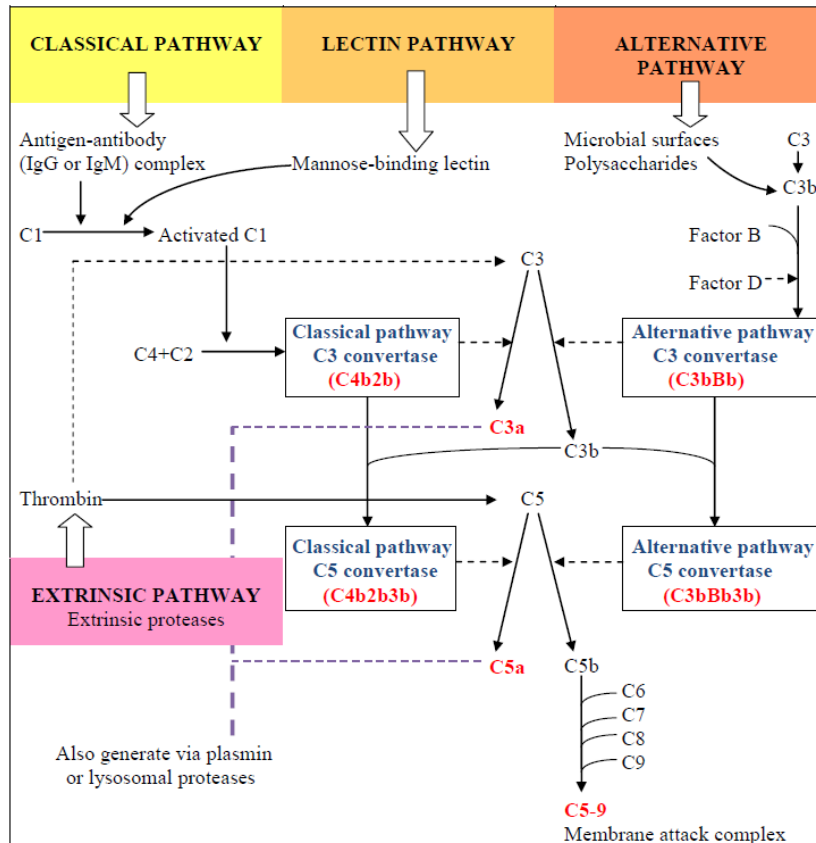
CLASSICAL PATHWAY

LECTIN PATHWAY

ALTERNATIVE PATHWAY

Antigen-antibody (IgG or IgM) complex

Mannose-binding lectin

Microbial surfaces Polysaccharides

C3

C3b

C1

Activated C1

Factor B

C3

Factor D

C4+C2

Classical pathway C3 convertase (C4b2b)

Alternative pathway C3 convertase (C3bBb)

C3a

C3b

Thrombin

C5

Classical pathway C5 convertase (C4b2b3b)

Alternative pathway C5 convertase (C3bBb3b)

EXTRINSIC PATHWAY
Extrinsic proteases

C5a

C5b

C6

C7

C8

C9

Also generate via plasmin or lysosomal proteases

C5-9
Membrane attack complex